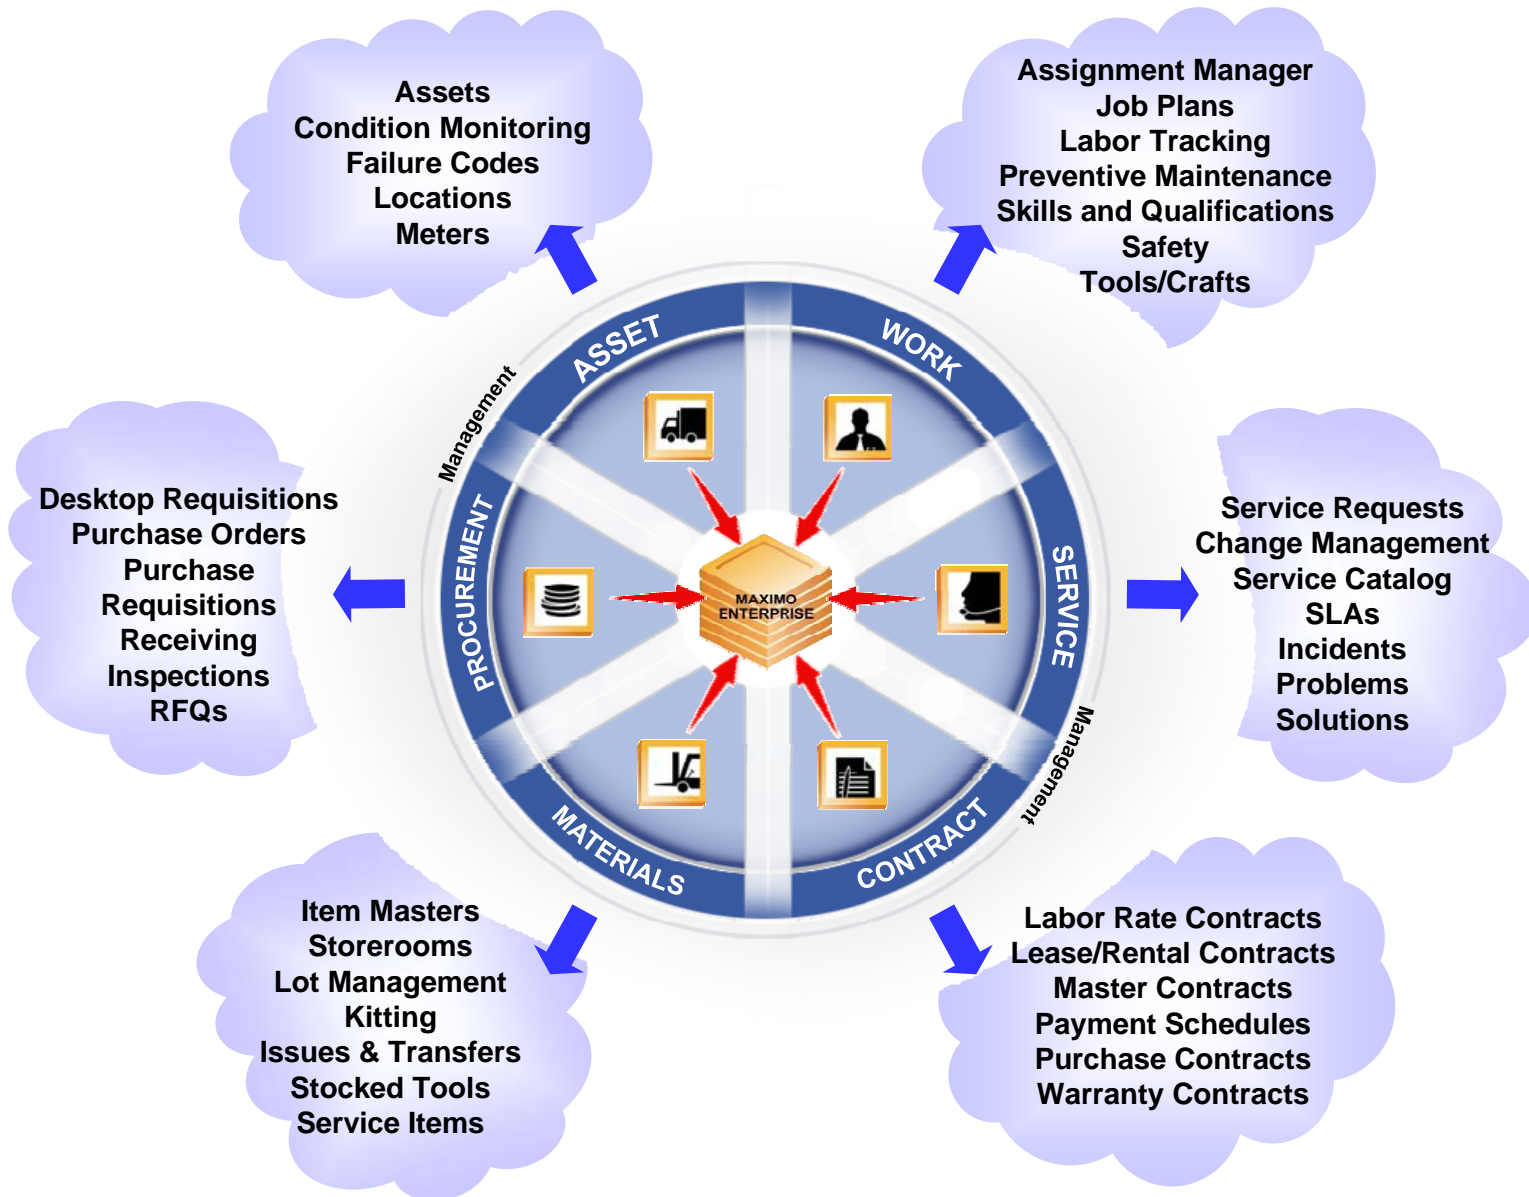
Assets
Condition Monitoring
Failure Codes
Locations
Meters

Assignment Manager
Job Plans
Labor Tracking
Preventive Maintenance
Skills and Qualifications
Safety
Tools/Crafts

Desktop Requisitions
Purchase Orders
Purchase Requisitions
Receiving
Inspections
RFQs

Management
ASSET
WORK
PROCUREMENT
MAXIMO ENTERPRISE
SERVICE
Management
MATERIALS
CONTRACT

Service Requests
Change Management
Service Catalog
SLAs
Incidents
Problems
Solutions

Item Masters
Storerooms
Lot Management
Kitting
Issues & Transfers
Stocked Tools
Service Items

Labor Rate Contracts
Lease/Rental Contracts
Master Contracts
Payment Schedules
Purchase Contracts
Warranty Contracts